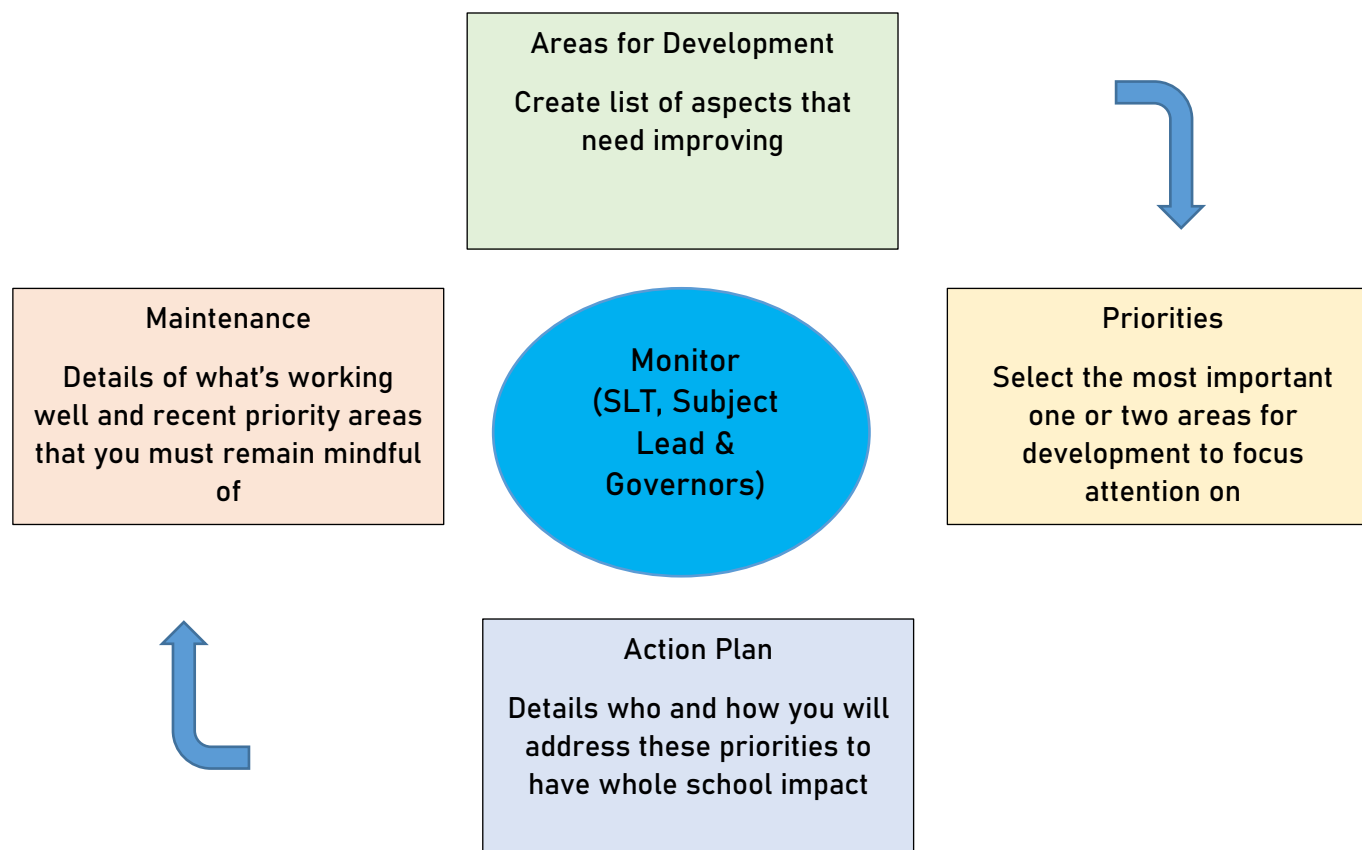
Areas for Development

Create list of aspects that need improving

Maintenance

Details of what's working well and recent priority areas that you must remain mindful of

Monitor (SLT, Subject Lead & Governors)

Priorities

Select the most important one or two areas for development to focus attention on

Action Plan

Details who and how you will address these priorities to have whole school impact